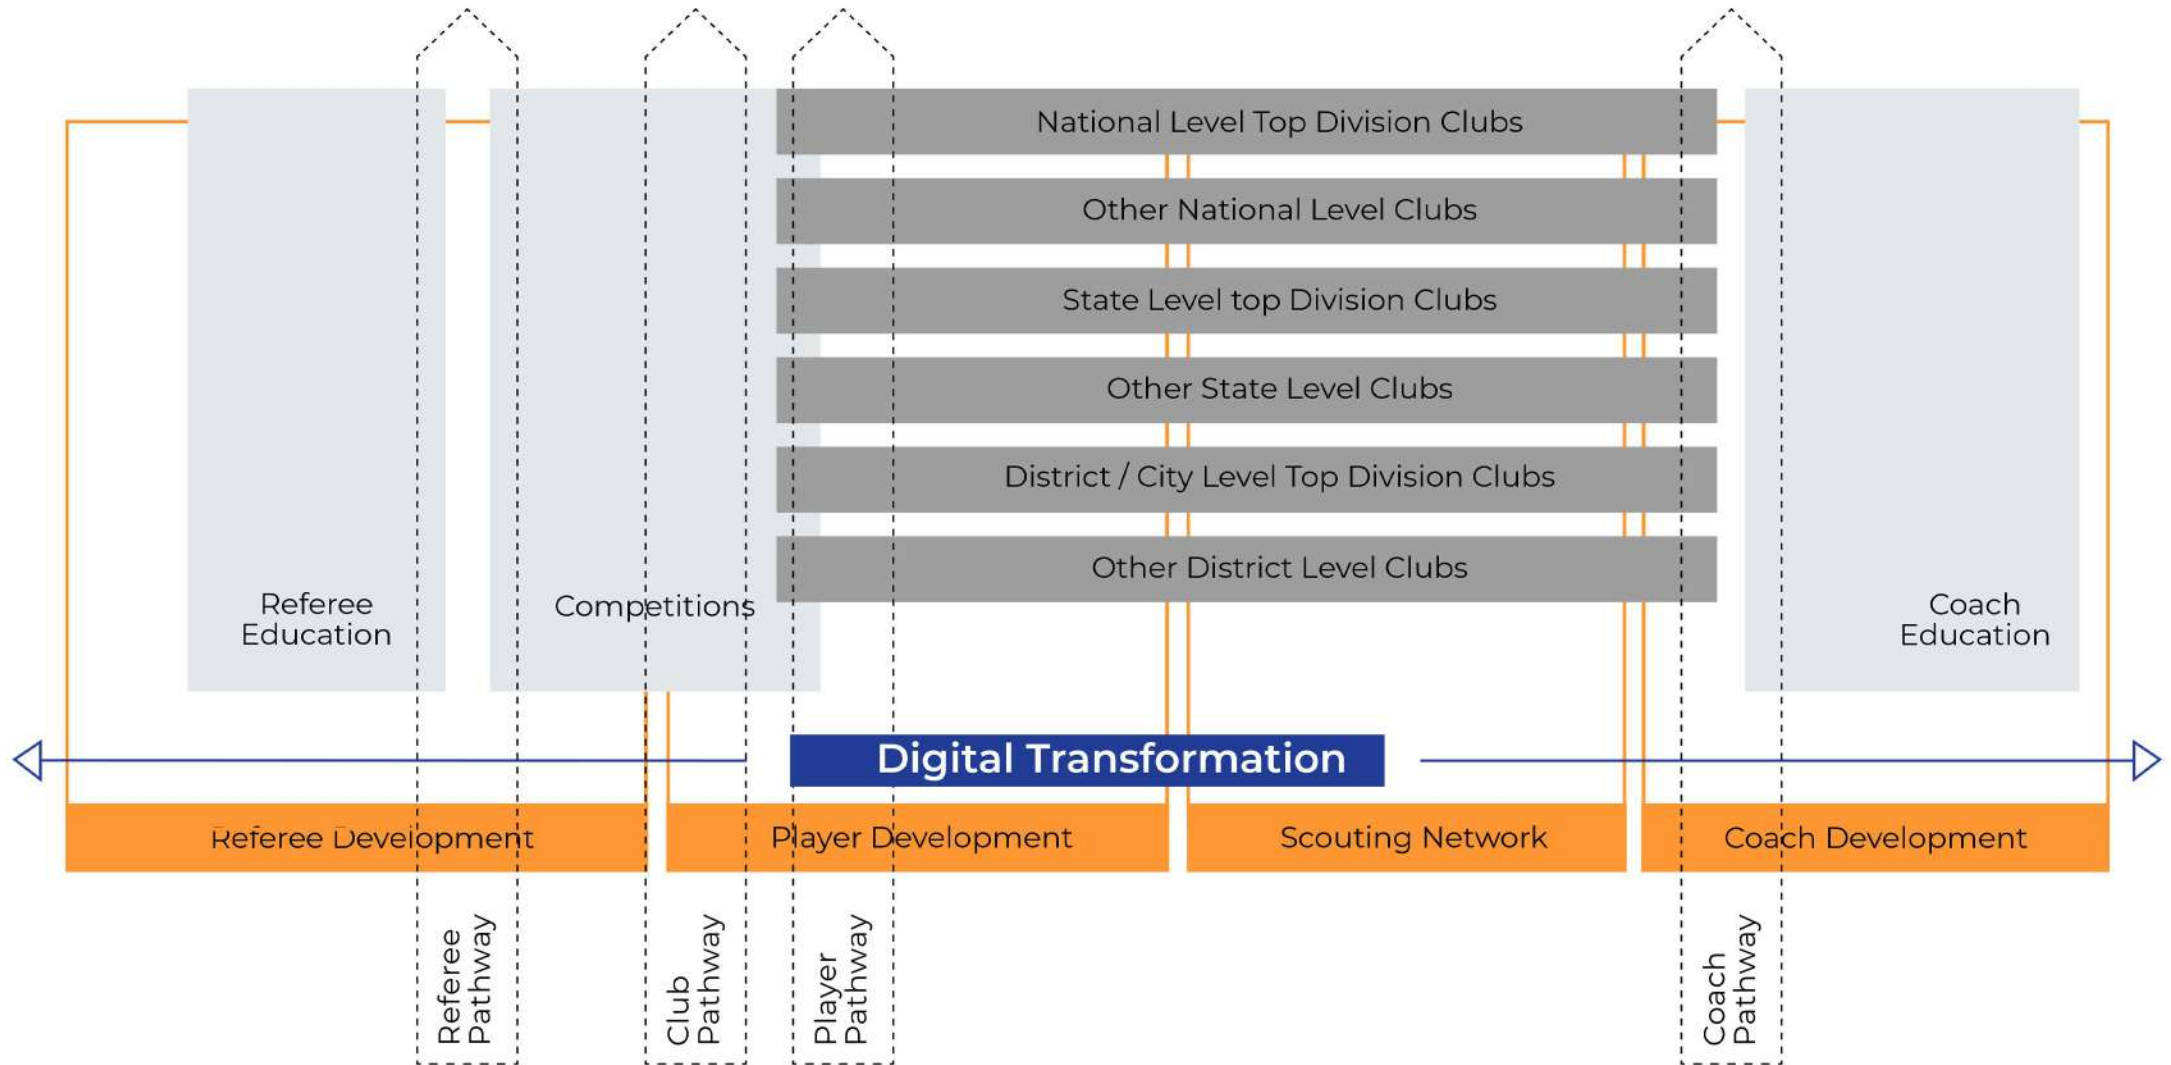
National Level Top Division Clubs

Other National Level Clubs

State Level top Division Clubs

Other State Level Clubs

District / City Level Top Division Clubs

Other District Level Clubs

Referee Education

Competitions

Coach Education

Digital Transformation

Referee Development

Player Development

Scouting Network

Coach Development

Referee Pathway

Club Pathway

Player Pathway

Coach Pathway